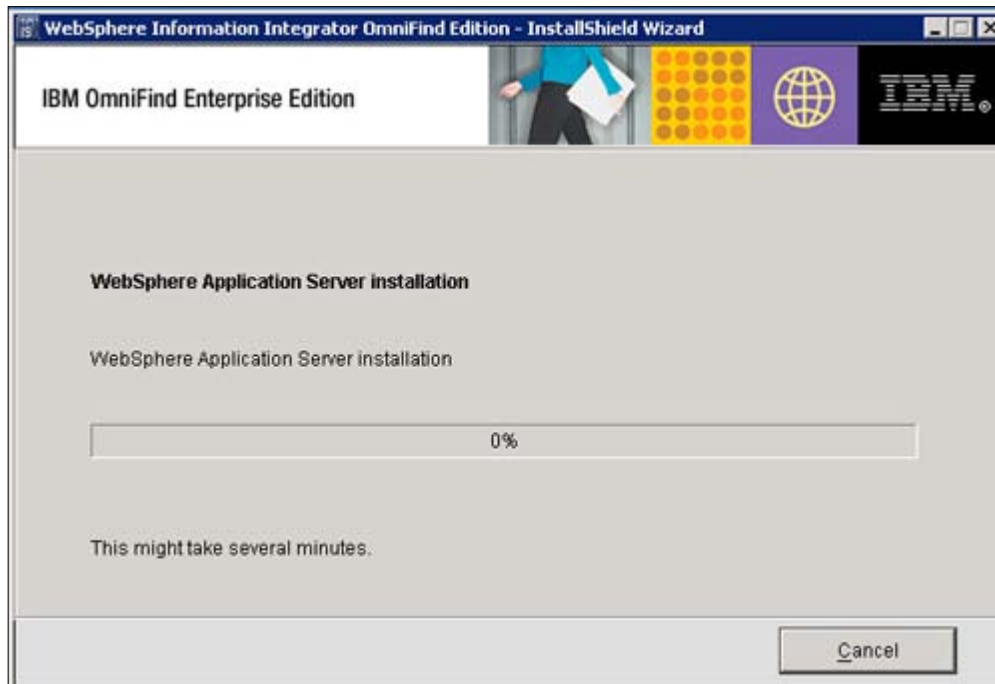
WebSphere Information Integrator OmniFind Edition - InstallShield Wizard

IBM OmniFind Enterprise Edition

IBM.

WebSphere Application Server installation

WebSphere Application Server installation

0%

This might take several minutes.

Cancel